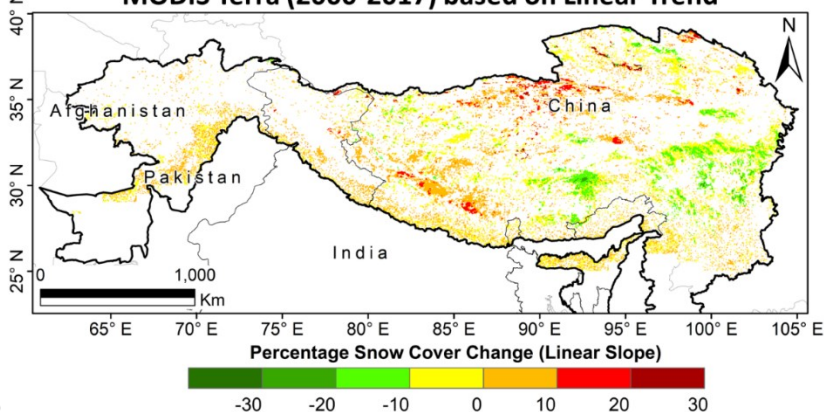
MODIS Terra (2000-2017) based on Linear Trend

40° N
35° N
30° N
25° N

N

Afghanistan
China
Pakistan
India

0 1,000
Km

65° E 70° E 75° E 80° E 85° E 90° E 95° E 100° E 105° E

Percentage Snow Cover Change (Linear Slope)

-30 -20 -10 0 10 20 30